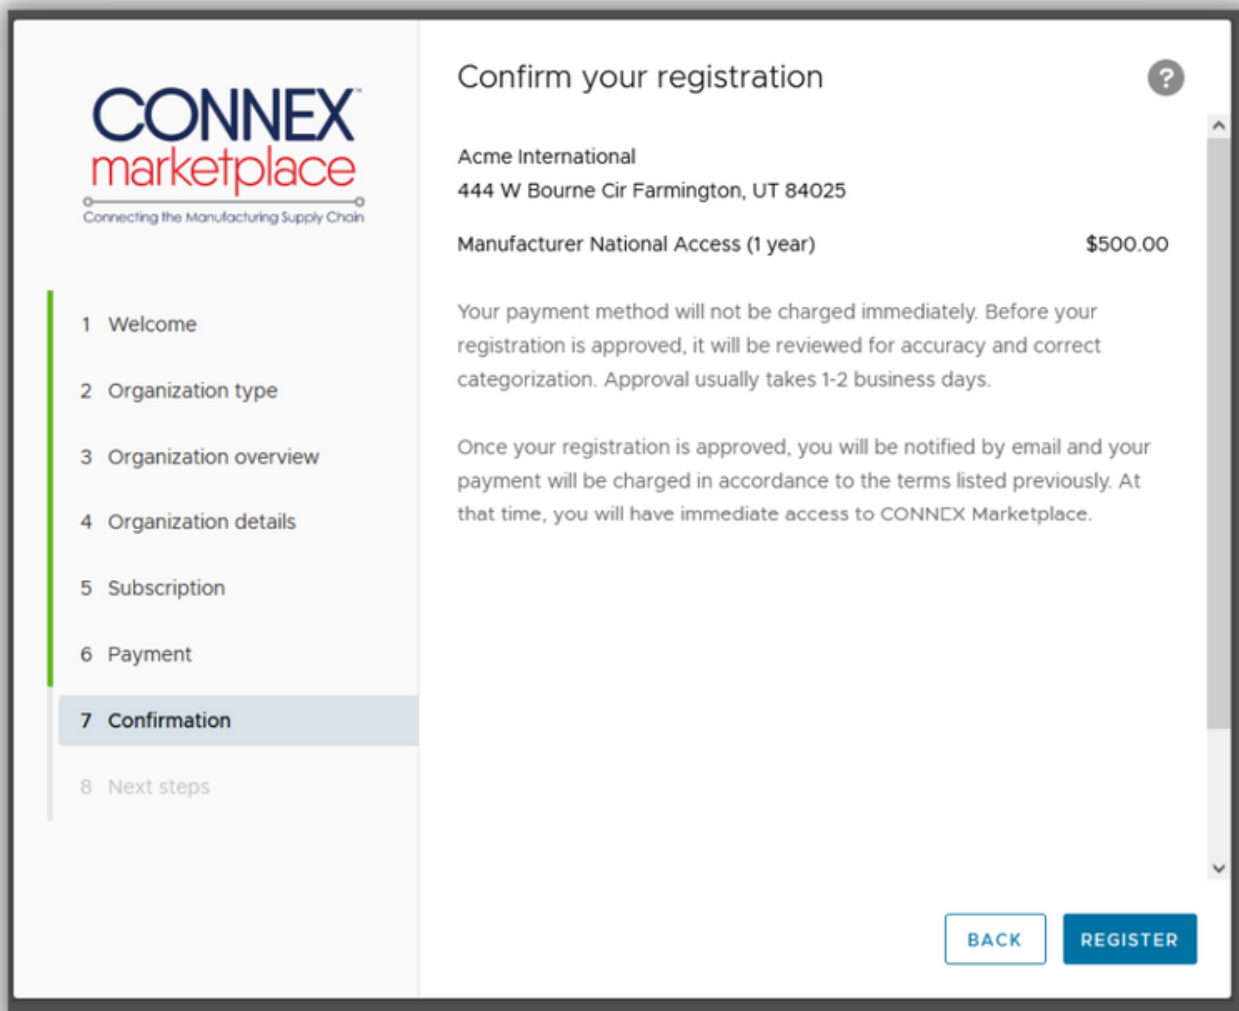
CONNEX™
marketplace
Connecting the Manufacturing Supply Chain

1 Welcome
2 Organization type
3 Organization overview
4 Organization details
5 Subscription
6 Payment
7 Confirmation
8 Next steps

Confirm your registration

?

Acme International
444 W Bourne Cir Farmington, UT 84025

Manufacturer National Access (1 year) $500.00

Your payment method will not be charged immediately. Before your registration is approved, it will be reviewed for accuracy and correct categorization. Approval usually takes 1-2 business days.

Once your registration is approved, you will be notified by email and your payment will be charged in accordance to the terms listed previously. At that time, you will have immediate access to CONNEX Marketplace.

BACK
REGISTER